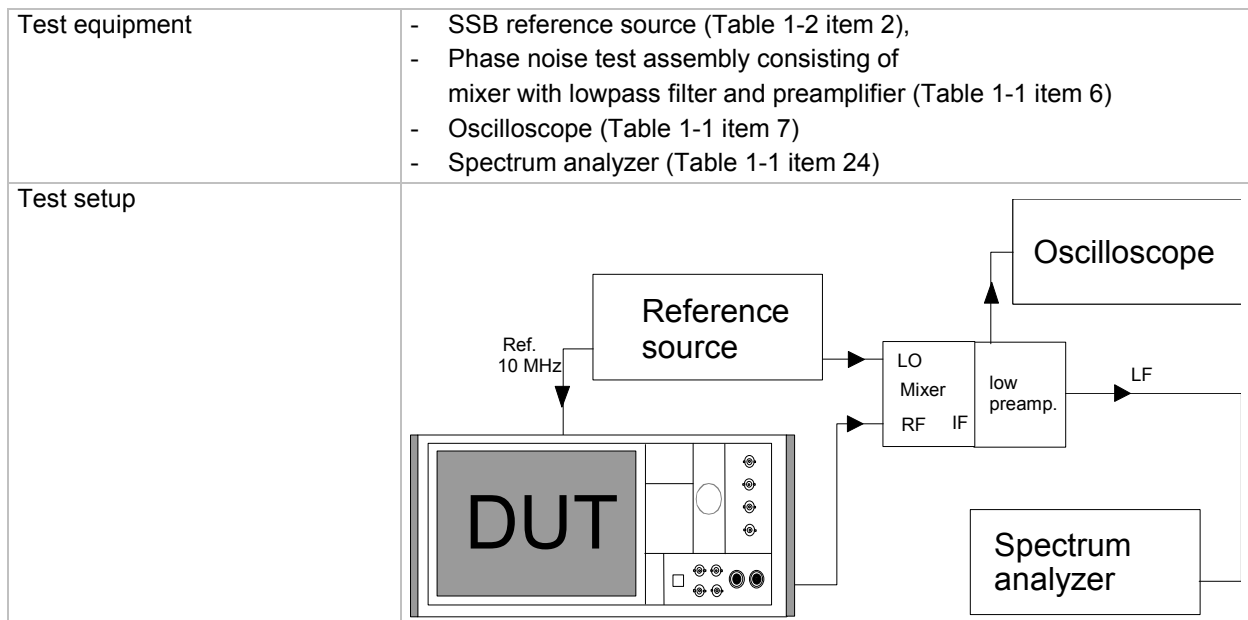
| Test equipment | - SSB reference source (Table 1-2 item 2),<br>- Phase noise test assembly consisting of mixer with lowpass filter and preamplifier (Table 1-1 item 6)<br>- Oscilloscope (Table 1-1 item 7)<br>- Spectrum analyzer (Table 1-1 item 24) |
|---|---|
| Test setup | Oscilloscope<br>Reference source<br>Ref. 10 MHz<br>LO<br>Mixer<br>RF<br>IF<br>low preamp.<br>LF<br>DUT<br>Spectrum analyzer |